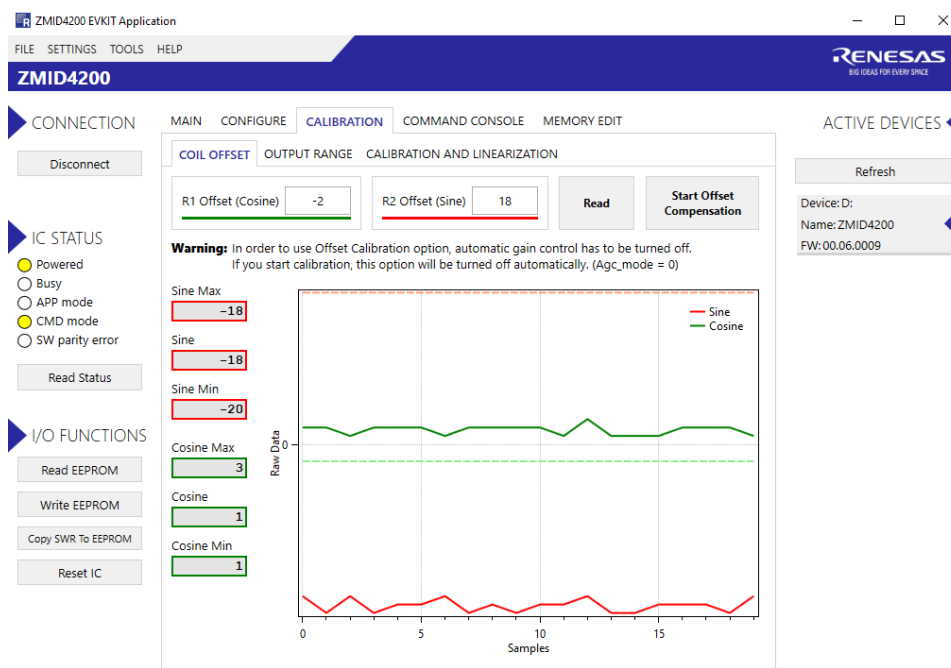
ZMID4200 EVKIT Application

FILE SETTINGS TOOLS HELP

RENESAS
BIG IDEAS FOR EVERY SPACE

ZMID4200

CONNECTION

Disconnect

IC STATUS
Powered
Busy
APP mode
CMD mode
SW parity error

Read Status

I/O FUNCTIONS

Read EEPROM
Write EEPROM
Copy SWR To EEPROM
Reset IC

MAIN CONFIGURE CALIBRATION COMMAND CONSOLE MEMORY EDIT

COIL OFFSET OUTPUT RANGE CALIBRATION AND LINEARIZATION

R1 Offset (Cosine) -2
R2 Offset (Sine) 18
Read
Start Offset Compensation

**Warning:** In order to use Offset Calibration option, automatic gain control has to be turned off. If you start calibration, this option will be turned off automatically. (Agc_mode = 0)

Sine Max
-18
Sine
-18
Sine Min
-20
Cosine Max
3
Cosine
1
Cosine Min
1

Sine
Cosine

Raw Data
0

0 5 10 15
Samples

ACTIVE DEVICES

Refresh

Device: D:
Name: ZMID4200
FW: 00.06.0009